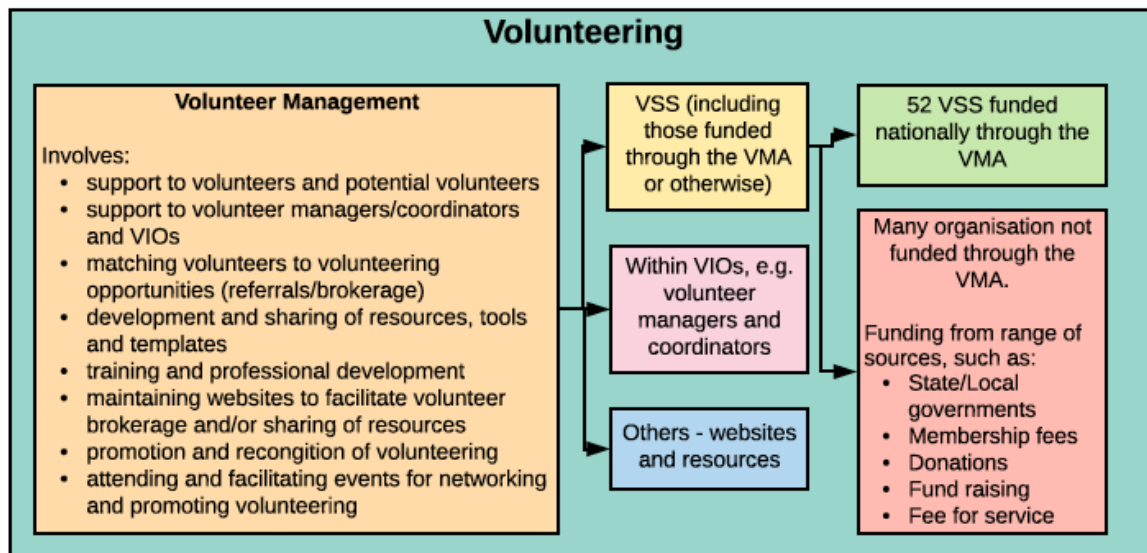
Volunteering

Volunteer Management

Involves:
- support to volunteers and potential volunteers
- support to volunteer managers/coordinators and VIOs
- matching volunteers to volunteering opportunities (referrals/brokerage)
- development and sharing of resources, tools and templates
- training and professional development
- maintaining websites to facilitate volunteer brokerage and/or sharing of resources
- promotion and recongition of volunteering
- attending and facilitating events for networking and promoting volunteering

VSS (including those funded through the VMA or otherwise)

Within VIOs, e.g. volunteer managers and coordinators

Others - websites and resources

52 VSS funded nationally through the VMA

Many organisation not funded through the VMA.

Funding from range of sources, such as:
- State/Local governments
- Membership fees
- Donations
- Fund raising
- Fee for service